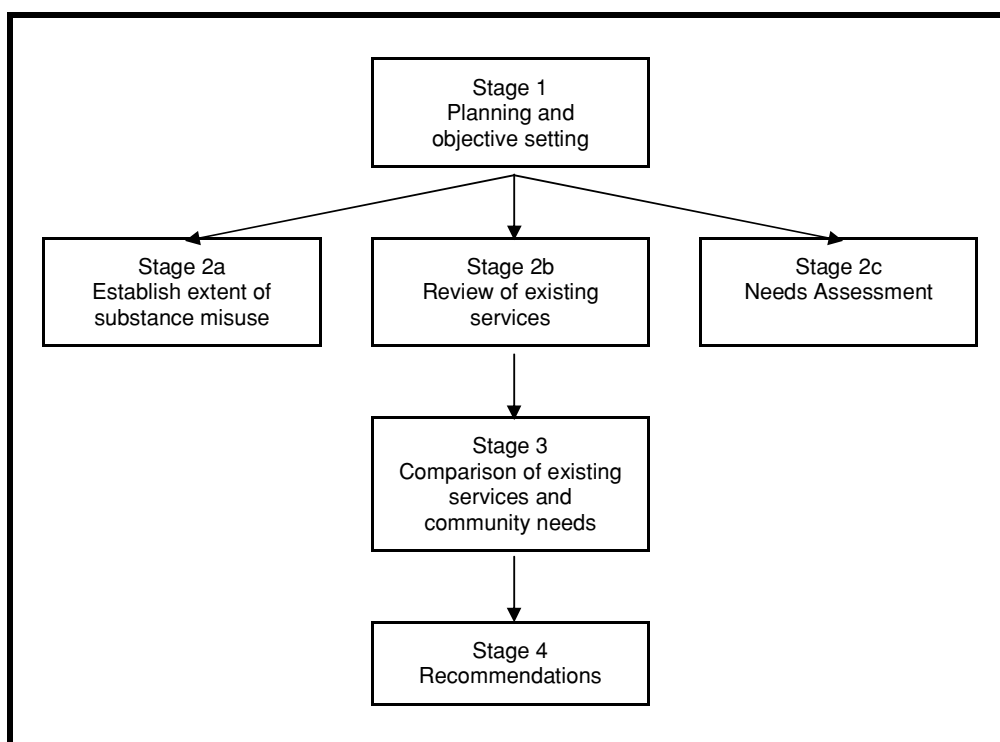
Stage 1
Planning and objective setting

Stage 2a
Establish extent of substance misuse

Stage 2b
Review of existing services

Stage 2c
Needs Assessment

Stage 3
Comparison of existing services and community needs

Stage 4
Recommendations